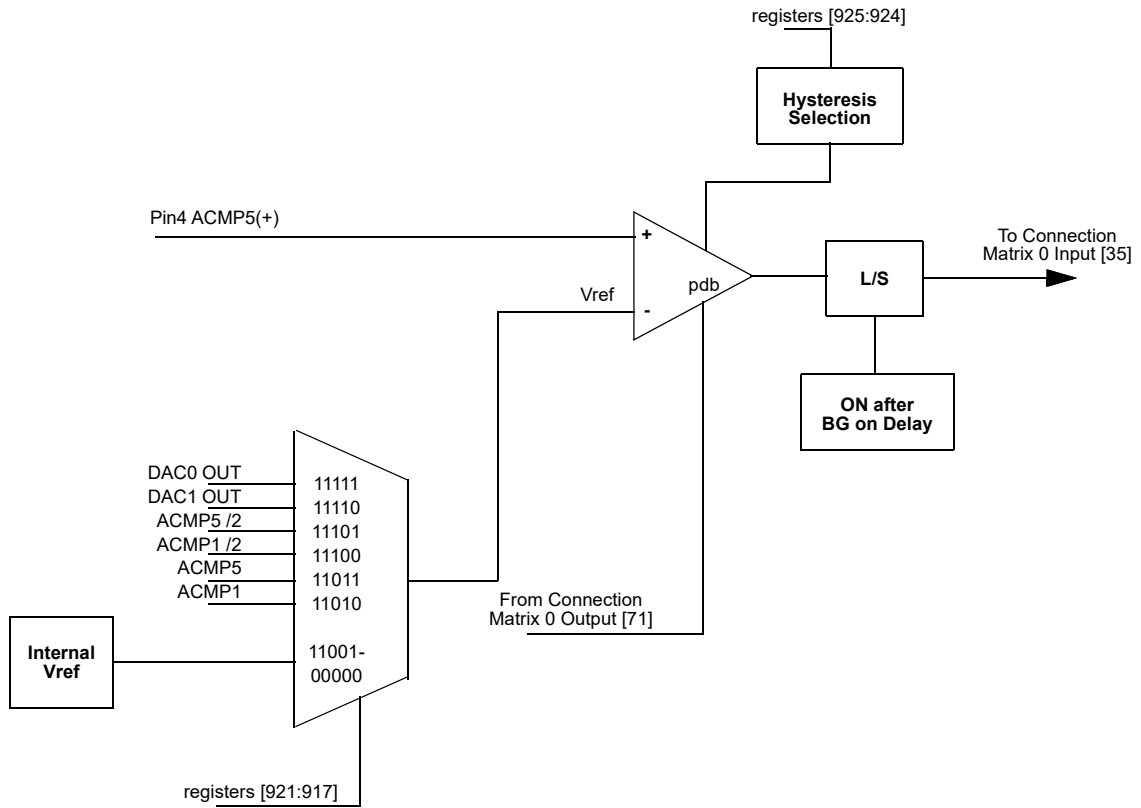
registers [925:924]

Hysteresis Selection

Pin4 ACMP5(+)

+

-

pdb

Vref

To Connection Matrix 0 Input [35]

L/S

ON after BG on Delay

DAC0 OUT
DAC1 OUT
ACMP5 /2
ACMP1 /2
ACMP5
ACMP1

11111
11110
11101
11100
11011
11010

Internal Vref

11001-
00000

From Connection Matrix 0 Output [71]

registers [921:917]